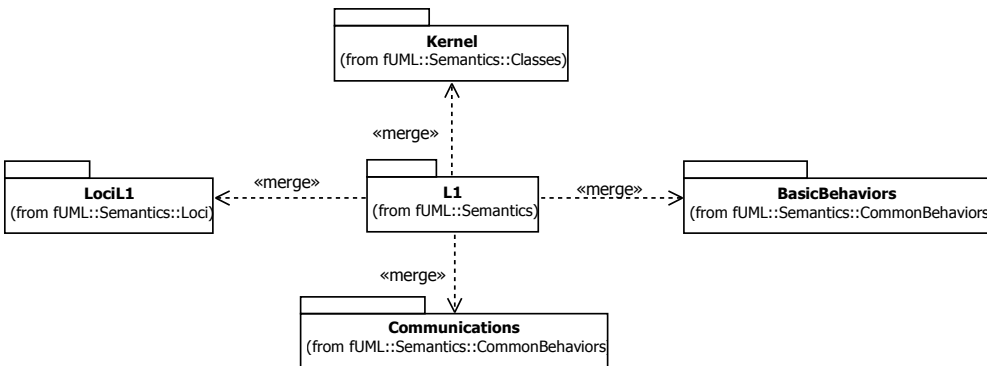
Kernel
(from fUML::Semantics::Classes)

«merge»

LociL1
(from fUML::Semantics::Loci)

«merge»

L1
(from fUML::Semantics)

«merge»

BasicBehaviors
(from fUML::Semantics::CommonBehaviors

«merge»

Communications
(from fUML::Semantics::CommonBehaviors